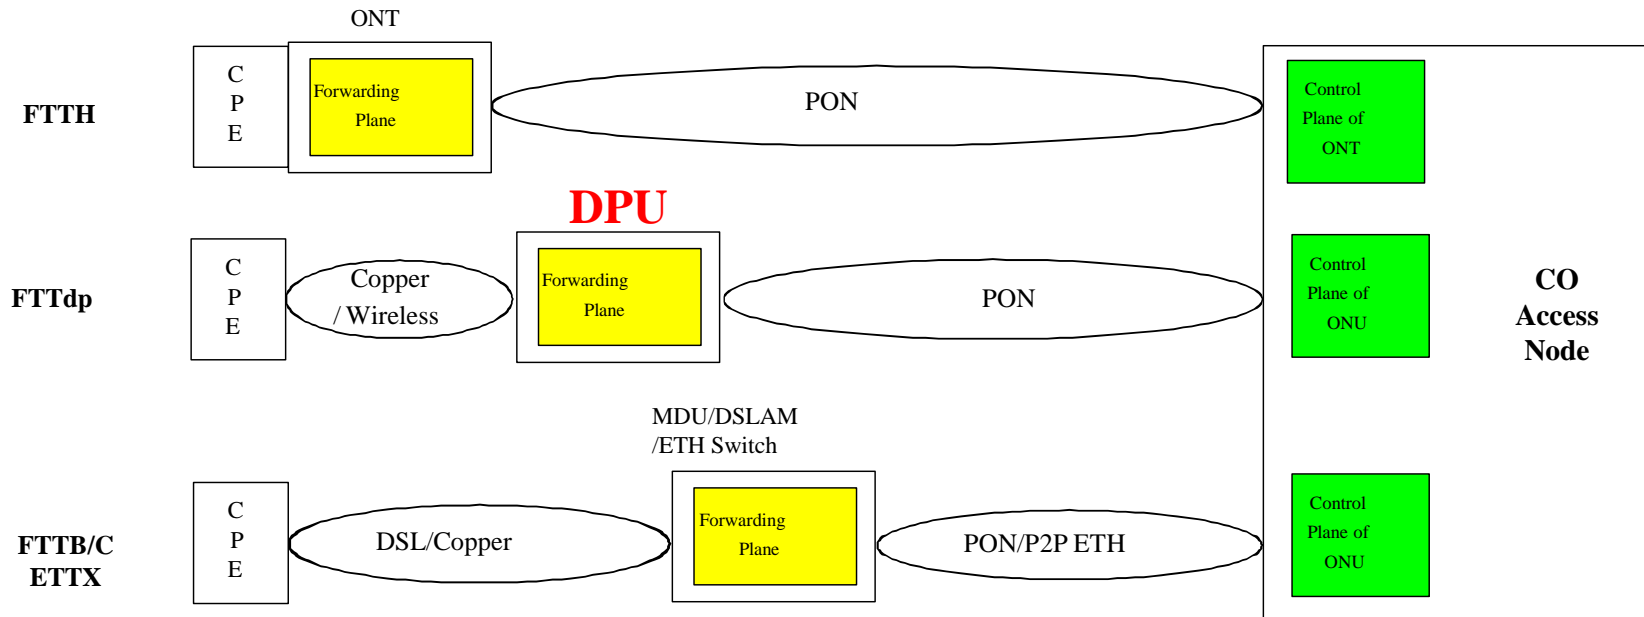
ONT

FTTH

C
P
E

Forwarding
Plane

PON

Control
Plane of
ONT

DPU

FTTdp

C
P
E

Copper
/ Wireless

Forwarding
Plane

PON

Control
Plane of
ONU

CO
Access
Node

MDU/DSLAM
/ETH Switch

FTTB/C
ETTX

C
P
E

DSL/Copper

Forwarding
Plane

PON/P2P ETH

Control
Plane of
ONU